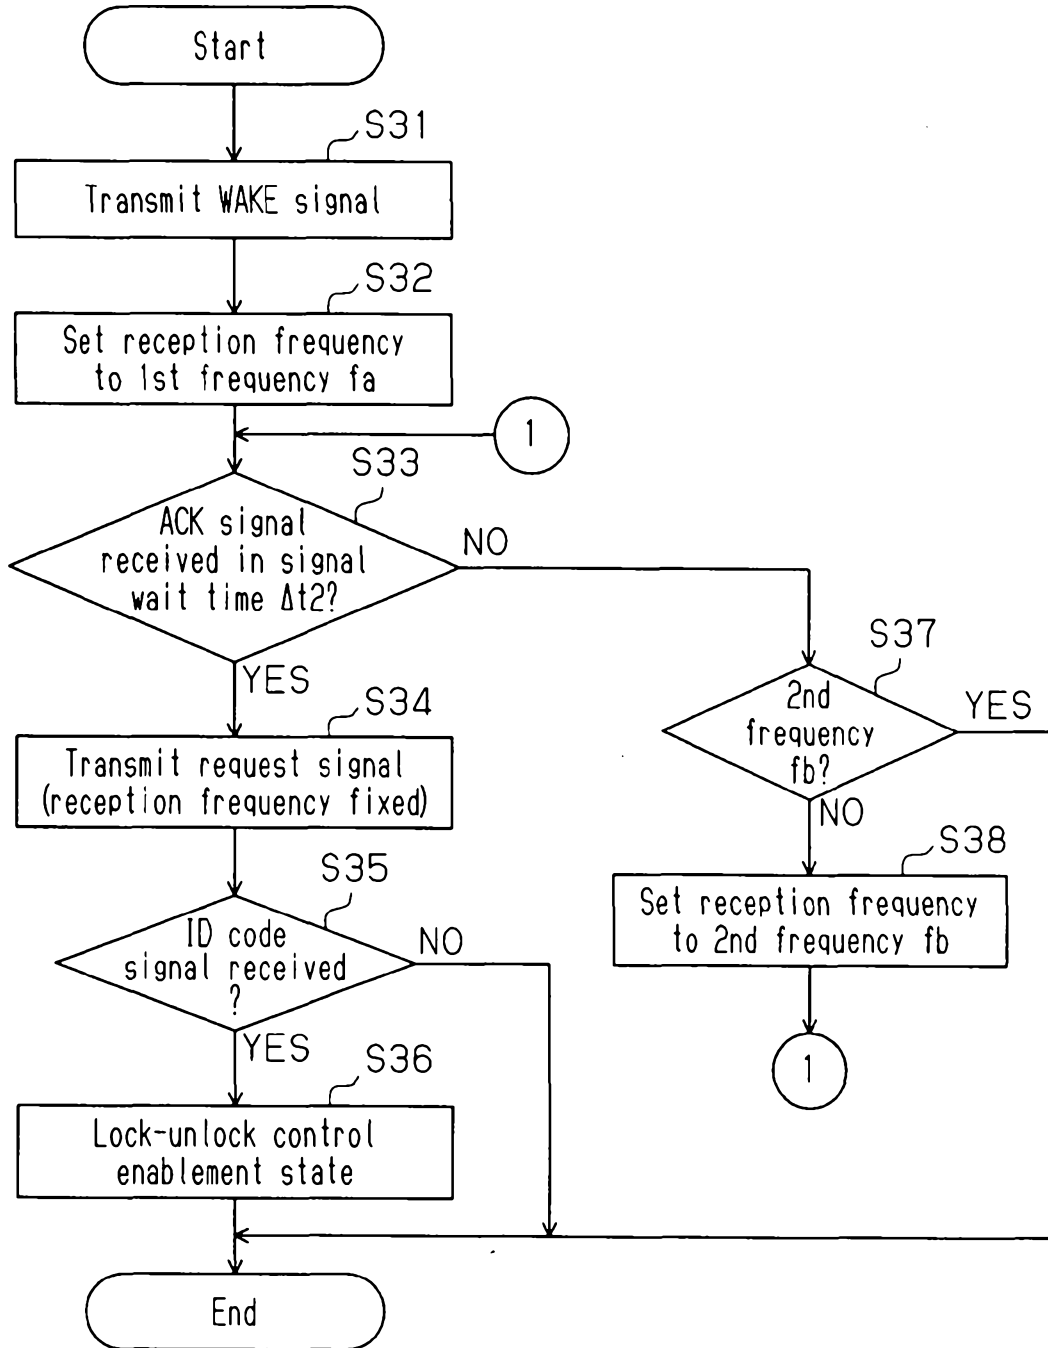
Start

S31

Transmit WAKE signal

S32

Set reception frequency to 1st frequency fa

1

S33

ACK signal received in signal wait time Δt2?

NO

YES

S37

2nd frequency fb?

YES

NO

S34

Transmit request signal (reception frequency fixed)

S38

Set reception frequency to 2nd frequency fb

S35

ID code signal received ?

NO

YES

1

S36

Lock-unlock control enablement state

End